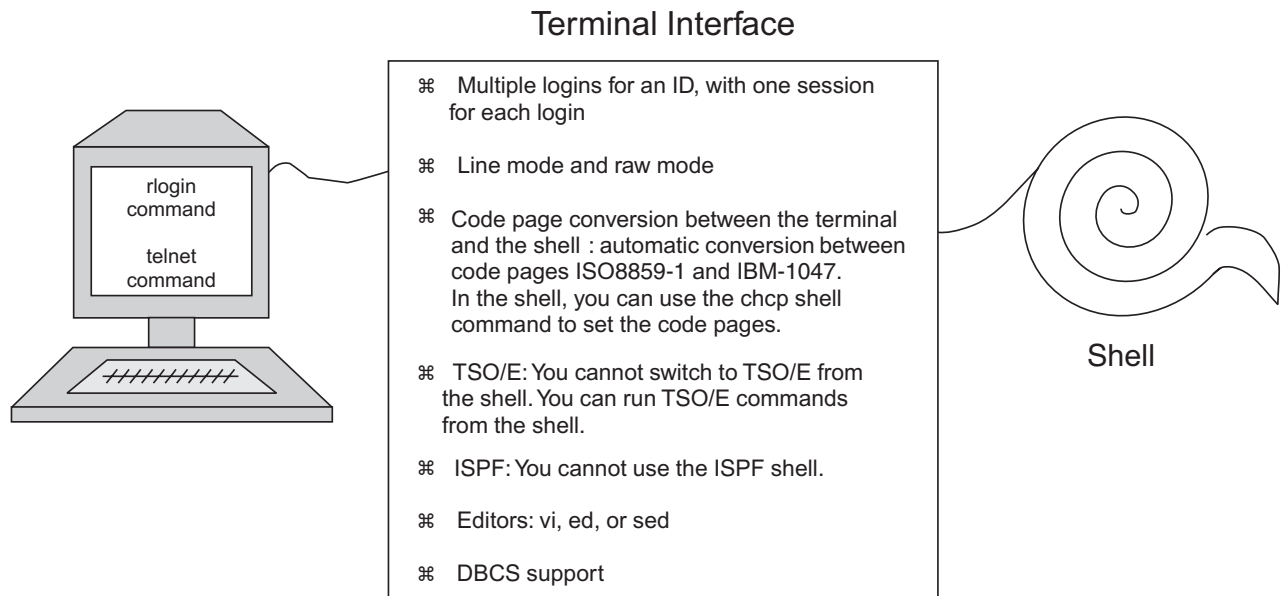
Terminal Interface

rlogin command

telnet command

⌘ Multiple logins for an ID, with one session for each login

⌘ Line mode and raw mode

⌘ Code page conversion between the terminal and the shell : automatic conversion between code pages ISO8859-1 and IBM-1047. In the shell, you can use the chcp shell command to set the code pages.

⌘ TSO/E: You cannot switch to TSO/E from the shell. You can run TSO/E commands from the shell.

⌘ ISPF: You cannot use the ISPF shell.

⌘ Editors: vi, ed, or sed

⌘ DBCS support

Shell